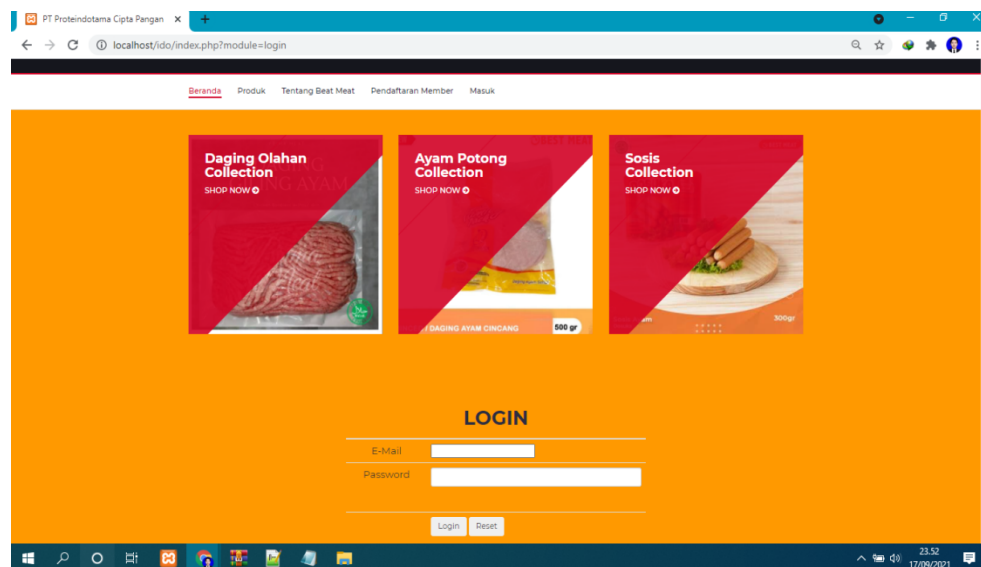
PT Proteindotama Cipta Pangan ×
+
localhost/ido/index.php?module=login

Beranda Produk Tentang Beat Meat Pendaftaran Member Masuk

Daging Olahan Collection
SHOP NOW

Ayam Potong Collection
SHOP NOW
DAGING AYAM CINCANG
500 gr

Sosis Collection
SHOP NOW
300gr

LOGIN

| E-Mail | |
|---|---|
| Password | |

Login Reset

23.52
17/09/2021